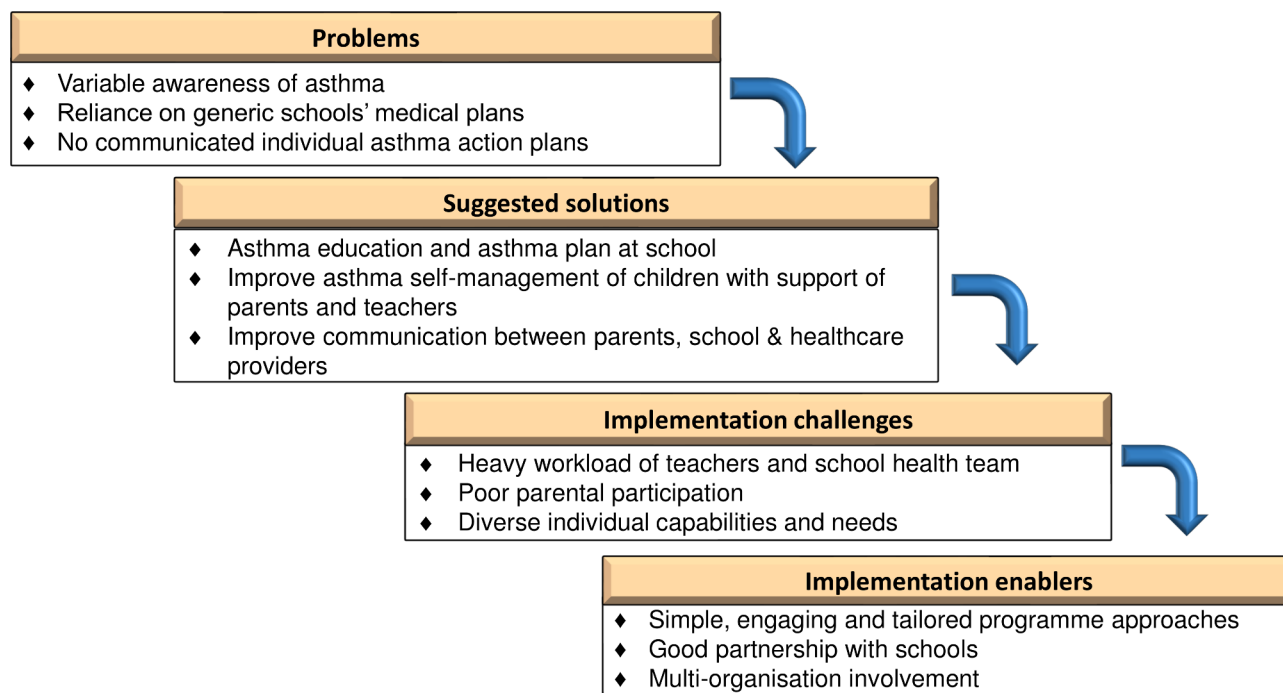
Problems

♦ Variable awareness of asthma
♦ Reliance on generic schools' medical plans
♦ No communicated individual asthma action plans

Suggested solutions

♦ Asthma education and asthma plan at school
♦ Improve asthma self-management of children with support of parents and teachers
♦ Improve communication between parents, school & healthcare providers

Implementation challenges

♦ Heavy workload of teachers and school health team
♦ Poor parental participation
♦ Diverse individual capabilities and needs

Implementation enablers

♦ Simple, engaging and tailored programme approaches
♦ Good partnership with schools
♦ Multi-organisation involvement